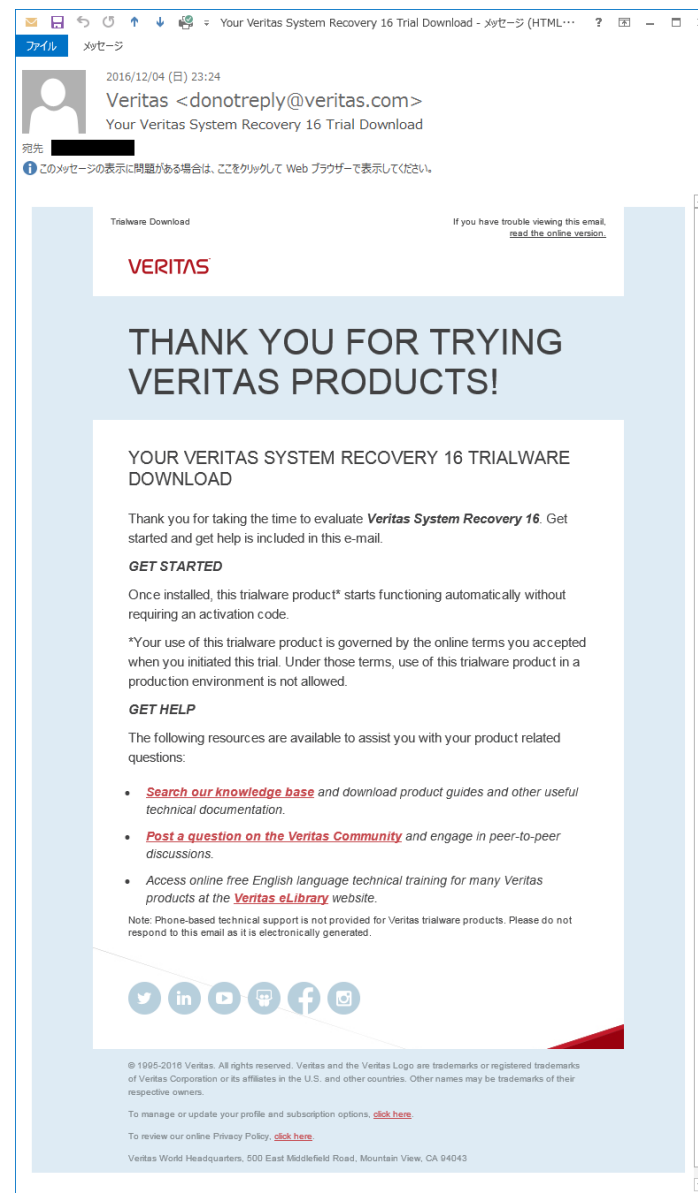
Your Veritas System Recovery 16 Trial Download - メッセージ (HTML···   ?

ファイル   メッセージ

2016/12/04 (日) 23:24
Veritas <donotreply@veritas.com>
Your Veritas System Recovery 16 Trial Download

宛先

このメッセージの表示に問題がある場合は、ここをクリックして Web ブラウザーで表示してください。

Trialware Download

If you have trouble viewing this email, read the online version.

VERITAS

THANK YOU FOR TRYING VERITAS PRODUCTS!

YOUR VERITAS SYSTEM RECOVERY 16 TRIALWARE DOWNLOAD

Thank you for taking the time to evaluate ***Veritas System Recovery 16***. Get started and get help is included in this e-mail.

***GET STARTED***

Once installed, this trialware product* starts functioning automatically without requiring an activation code.

*Your use of this trialware product is governed by the online terms you accepted when you initiated this trial. Under those terms, use of this trialware product in a production environment is not allowed.

***GET HELP***

The following resources are available to assist you with your product related questions:

- *Search our knowledge base and download product guides and other useful technical documentation.*
- *Post a question on the Veritas Community and engage in peer-to-peer discussions.*
- *Access online free English language technical training for many Veritas products at the Veritas eLibrary website.*

Note: Phone-based technical support is not provided for Veritas trialware products. Please do not respond to this email as it is electronically generated.

© 1995-2016 Veritas. All rights reserved. Veritas and the Veritas Logo are trademarks or registered trademarks of Veritas Corporation or its affiliates in the U.S. and other countries. Other names may be trademarks of their respective owners.

To manage or update your profile and subscription options, click here.

To review our online Privacy Policy, click here.

Veritas World Headquarters, 500 East Middlefield Road, Mountain View, CA 94043